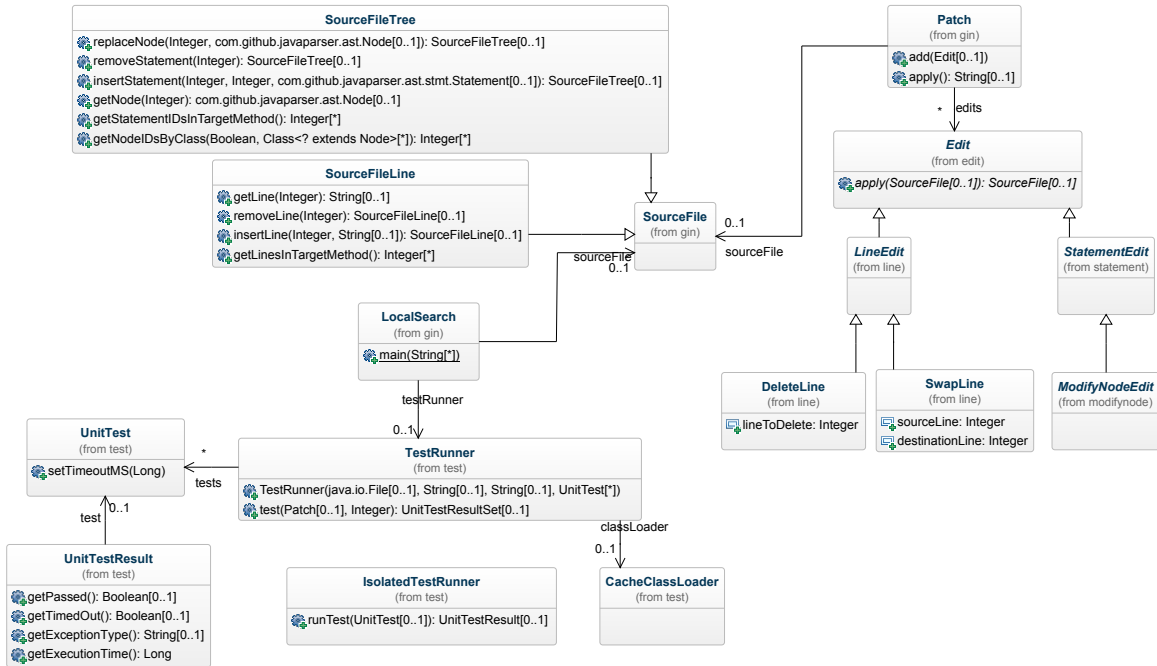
SourceFileTree

replaceNode(Integer, com.github.javaparser.ast.Node[0..1]): SourceFileTree[0..1]
removeStatement(Integer): SourceFileTree[0..1]
insertStatement(Integer, Integer, com.github.javaparser.ast.stmt.Statement[0..1]): SourceFileTree[0..1]
getNode(Integer): com.github.javaparser.ast.Node[0..1]
getStatementIDsInTargetMethod(): Integer[*]
getNodeIDsByClass(Boolean, Class<? extends Node>[*]): Integer[*]

Patch
(from gin)
add(Edit[0..1])
apply(): String[0..1]

* edits

Edit
(from edit)
apply(SourceFile[0..1]): SourceFile[0..1]

SourceFileLine

getLine(Integer): String[0..1]
removeLine(Integer): SourceFileLine[0..1]
insertLine(Integer, String[0..1]): SourceFileLine[0..1]
getLinesInTargetMethod(): Integer[*]

SourceFile
(from gin)

0..1
sourceFile

sourceFile
0..1

LineEdit
(from line)

StatementEdit
(from statement)

LocalSearch
(from gin)
main(String[*])

testRunner

0..1

DeleteLine
(from line)
lineToDelete: Integer

SwapLine
(from line)
sourceLine: Integer
destinationLine: Integer

ModifyNodeEdit
(from modifynode)

UnitTest
(from test)
setTimeoutMS(Long)

*
tests

TestRunner
(from test)
TestRunner(java.io.File[0..1], String[0..1], String[0..1], UnitTest[*])
test(Patch[0..1], Integer): UnitTestResultSet[0..1]

classLoader

0..1

test
0..1

UnitTestResult
(from test)
getPassed(): Boolean[0..1]
getTimedOut(): Boolean[0..1]
getExceptionType(): String[0..1]
getExecutionTime(): Long

IsolatedTestRunner
(from test)
runTest(UnitTest[0..1]): UnitTestResult[0..1]

CacheClassLoader
(from test)